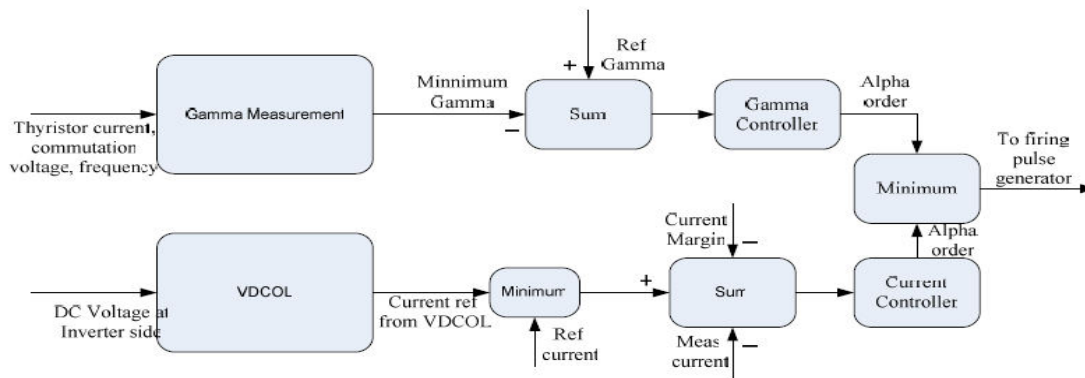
Thyristor current, commutation voltage, frequency

Gamma Measurement

Minnimum Gamma

+

Ref Gamma

–

Sum

Gamma Controller

Alpha order

To firing pulse generator

Minimum

DC Voltage at Inverter side

VDCOL

Current ref from VDCOL

Minimum

Ref current

+

Current Margin

–

Sum

Meas current

–

Alpha order

Current Controller